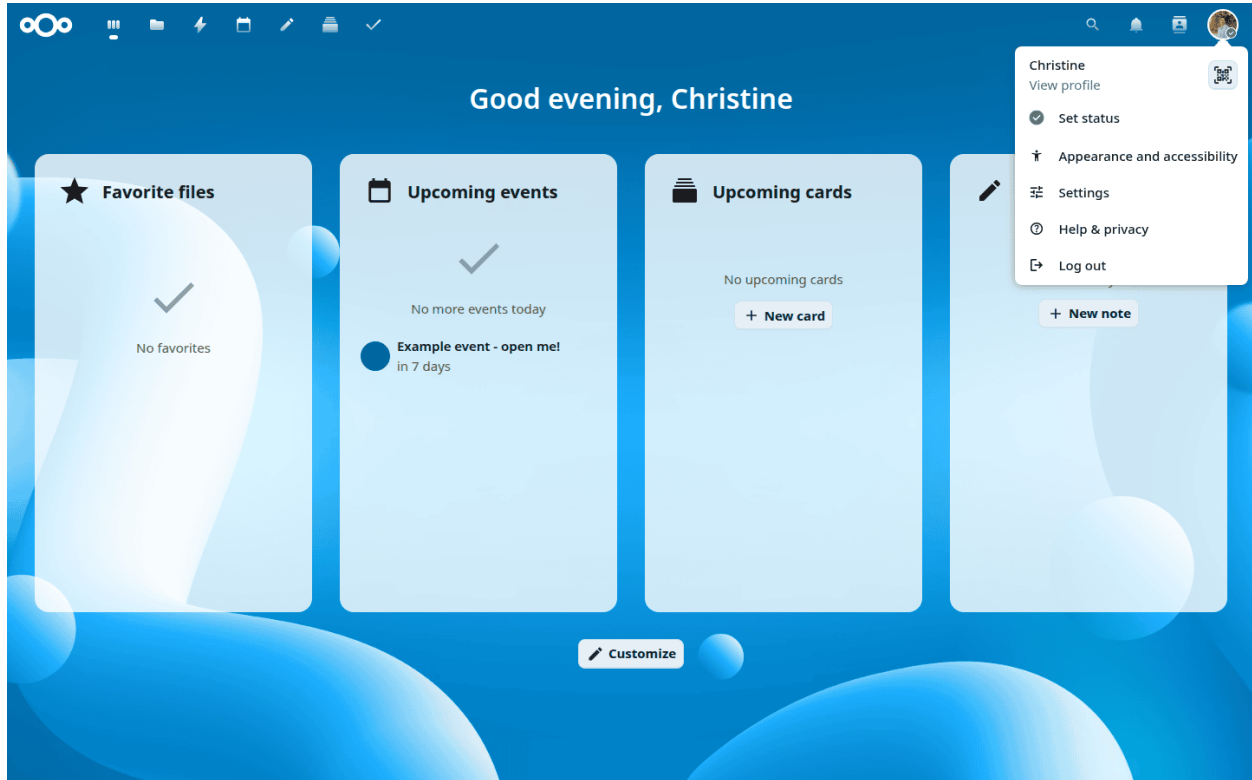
Good evening, Christine

Christine
View profile

Set status

Appearance and accessibility

Settings

Help & privacy

Log out

Favorite files

No favorites

Upcoming events

No more events today

Example event - open me!
in 7 days

Upcoming cards

No upcoming cards

+ New card

+ New note

Customize